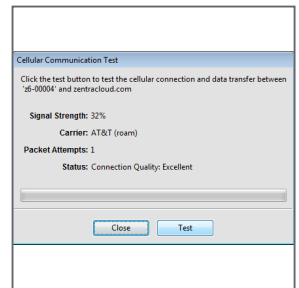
Cellular Communication Test

Click the test button to test the cellular connection and data transfer between 'z6-00004' and zentracloud.com

Signal Strength: 32%

Carrier: AT&T (roam)

Packet Attempts: 1

Status: Connection Quality: Excellent

Close Test